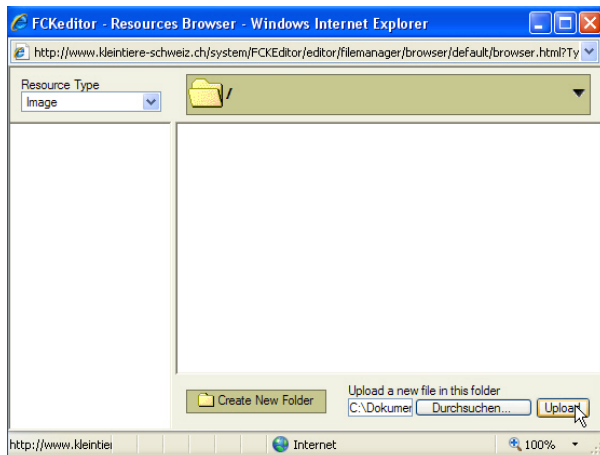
FCKeditor - Resources Browser - Windows Internet Explorer

http://www.kleintiere-schweiz.ch/system/FCKEditor/editor/filemanager/browser/default/browser.html?Ty

Resource Type
Image

/

Create New Folder

Upload a new file in this folder
C:\Dokumer
Durchsuchen...
Upload

http://www.kleintie
Internet
100%